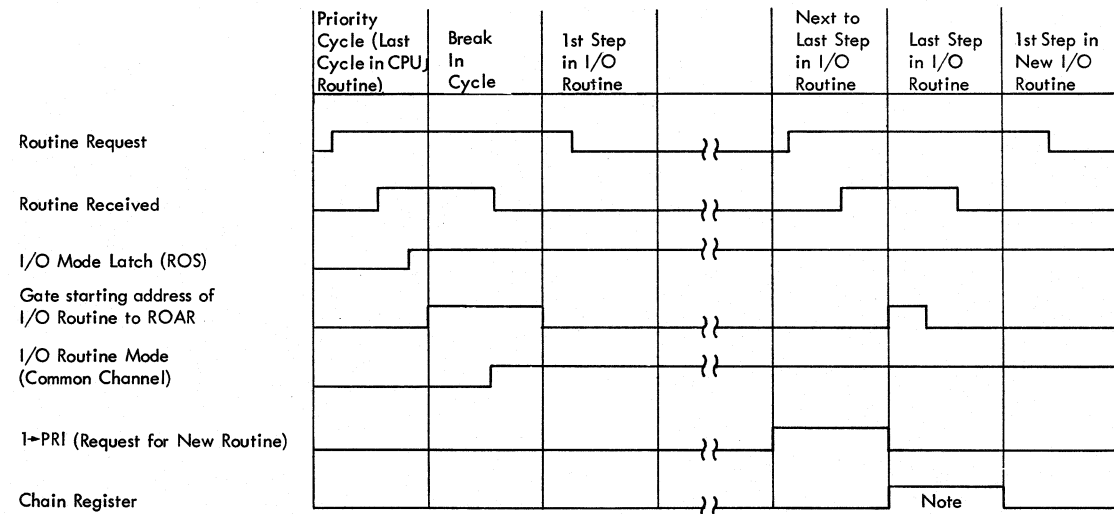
Priority Cycle (Last Cycle in CPU Routine)

Break In Cycle

1st Step in I/O Routine

Next to Last Step in I/O Routine

Last Step in I/O Routine

1st Step in New I/O Routine

Routine Request

Routine Received

I/O Mode Latch (ROS)

Gate starting address of I/O Routine to ROAR

I/O Routine Mode (Common Channel)

1→PRI (Request for New Routine)

Chain Register

Note